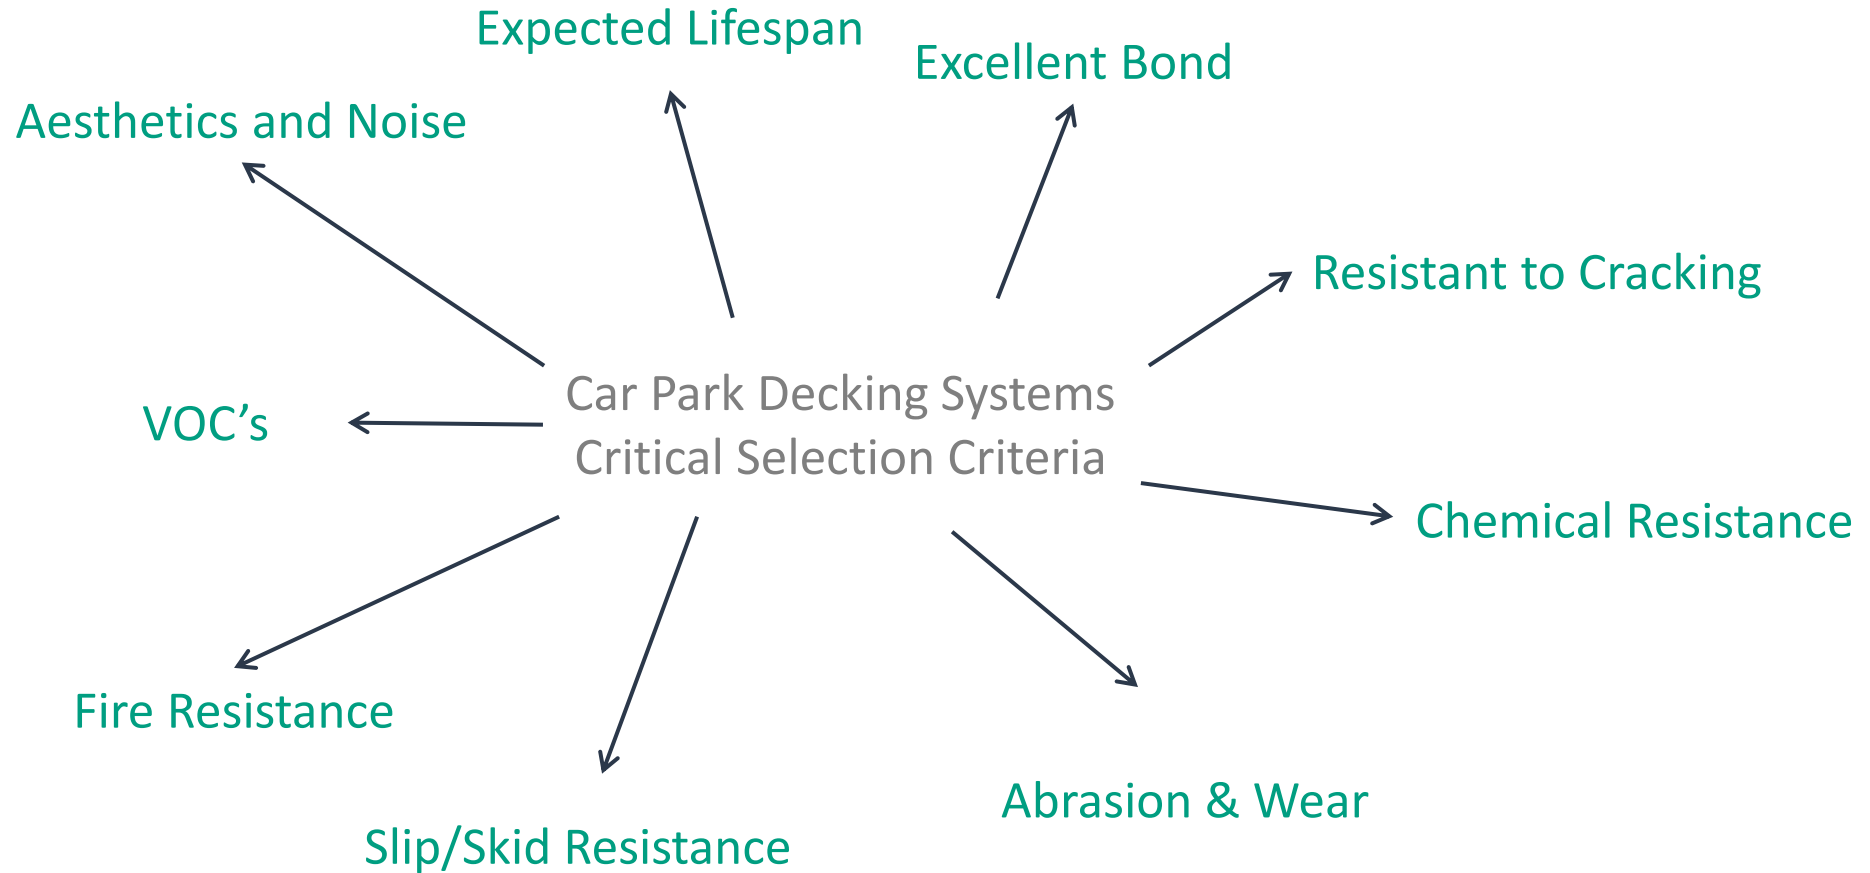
Car Park Decking Systems
Critical Selection Criteria

Expected Lifespan

Excellent Bond

Aesthetics and Noise

Resistant to Cracking

VOC’s

Chemical Resistance

Fire Resistance

Abrasion & Wear

Slip/Skid Resistance